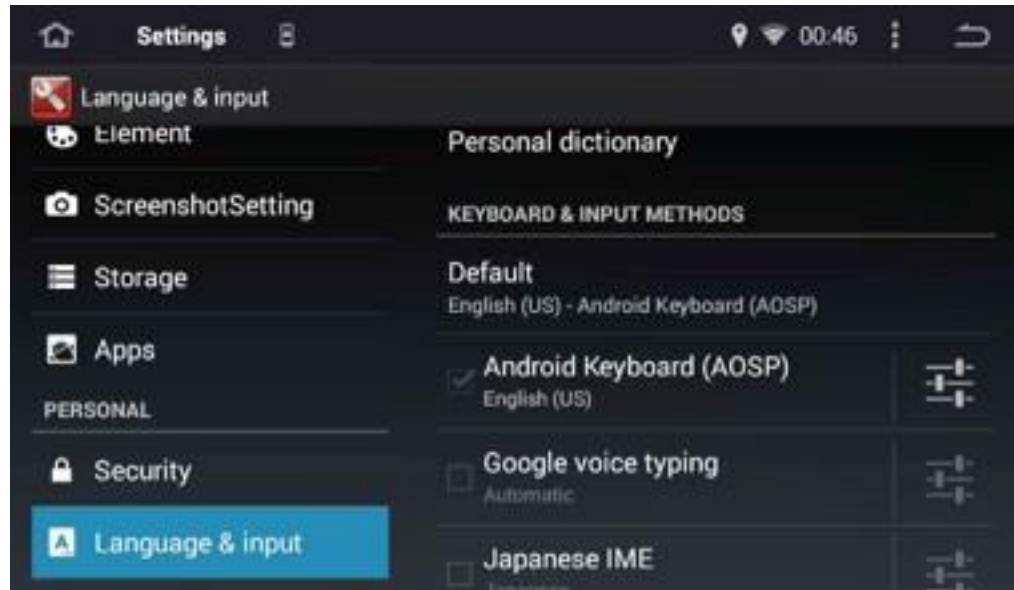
Settings

00:46

Language & input

Element

ScreenshotSetting

Storage

Apps

PERSONAL

Security

Language & input

Personal dictionary

KEYBOARD & INPUT METHODS

Default
English (US) - Android Keyboard (AOSP)

Android Keyboard (AOSP)
English (US)

Google voice typing
Automatic

Japanese IME
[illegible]